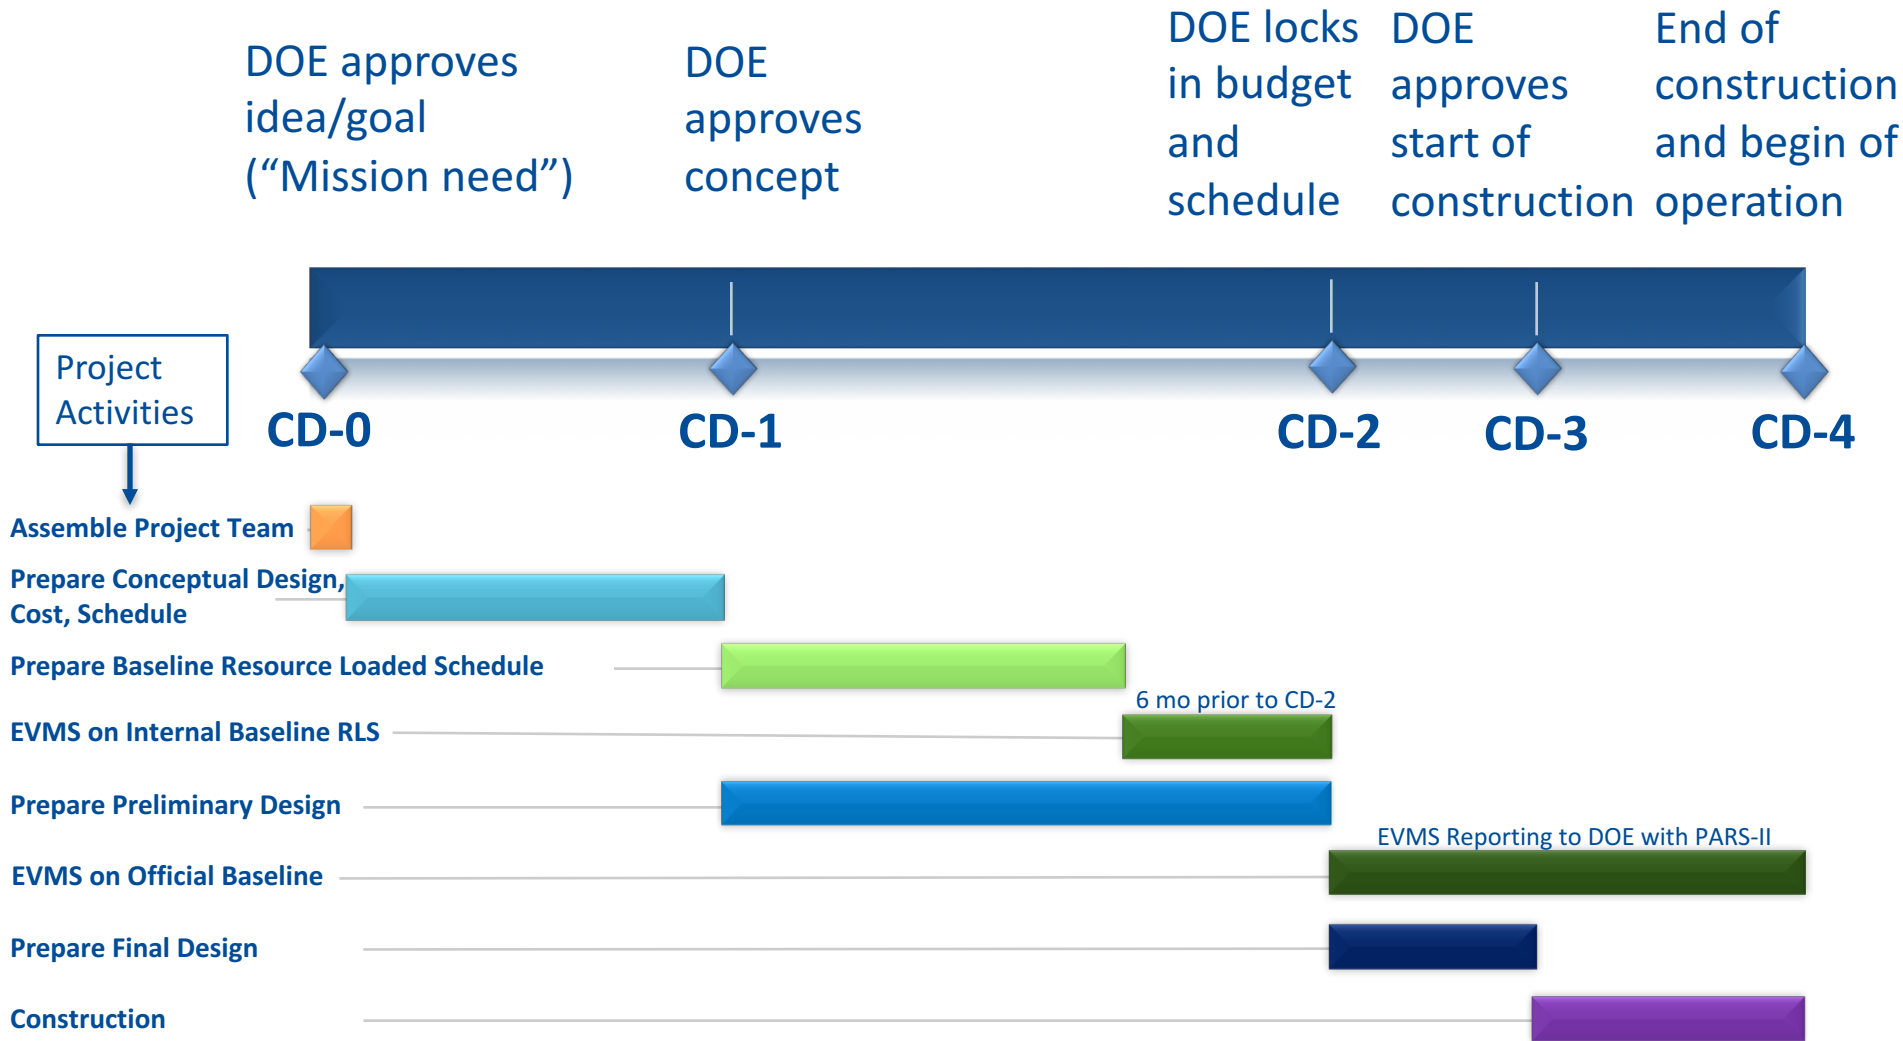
DOE approves idea/goal ("Mission need")

DOE approves concept

DOE locks in budget and schedule

DOE approves start of construction

End of construction and begin of operation

Project Activities

CD-0

CD-1

CD-2

CD-3

CD-4

Assemble Project Team

Prepare Conceptual Design, Cost, Schedule

Prepare Baseline Resource Loaded Schedule

6 mo prior to CD-2

EVMS on Internal Baseline RLS

Prepare Preliminary Design

EVMS Reporting to DOE with PARS-II

EVMS on Official Baseline

Prepare Final Design

Construction